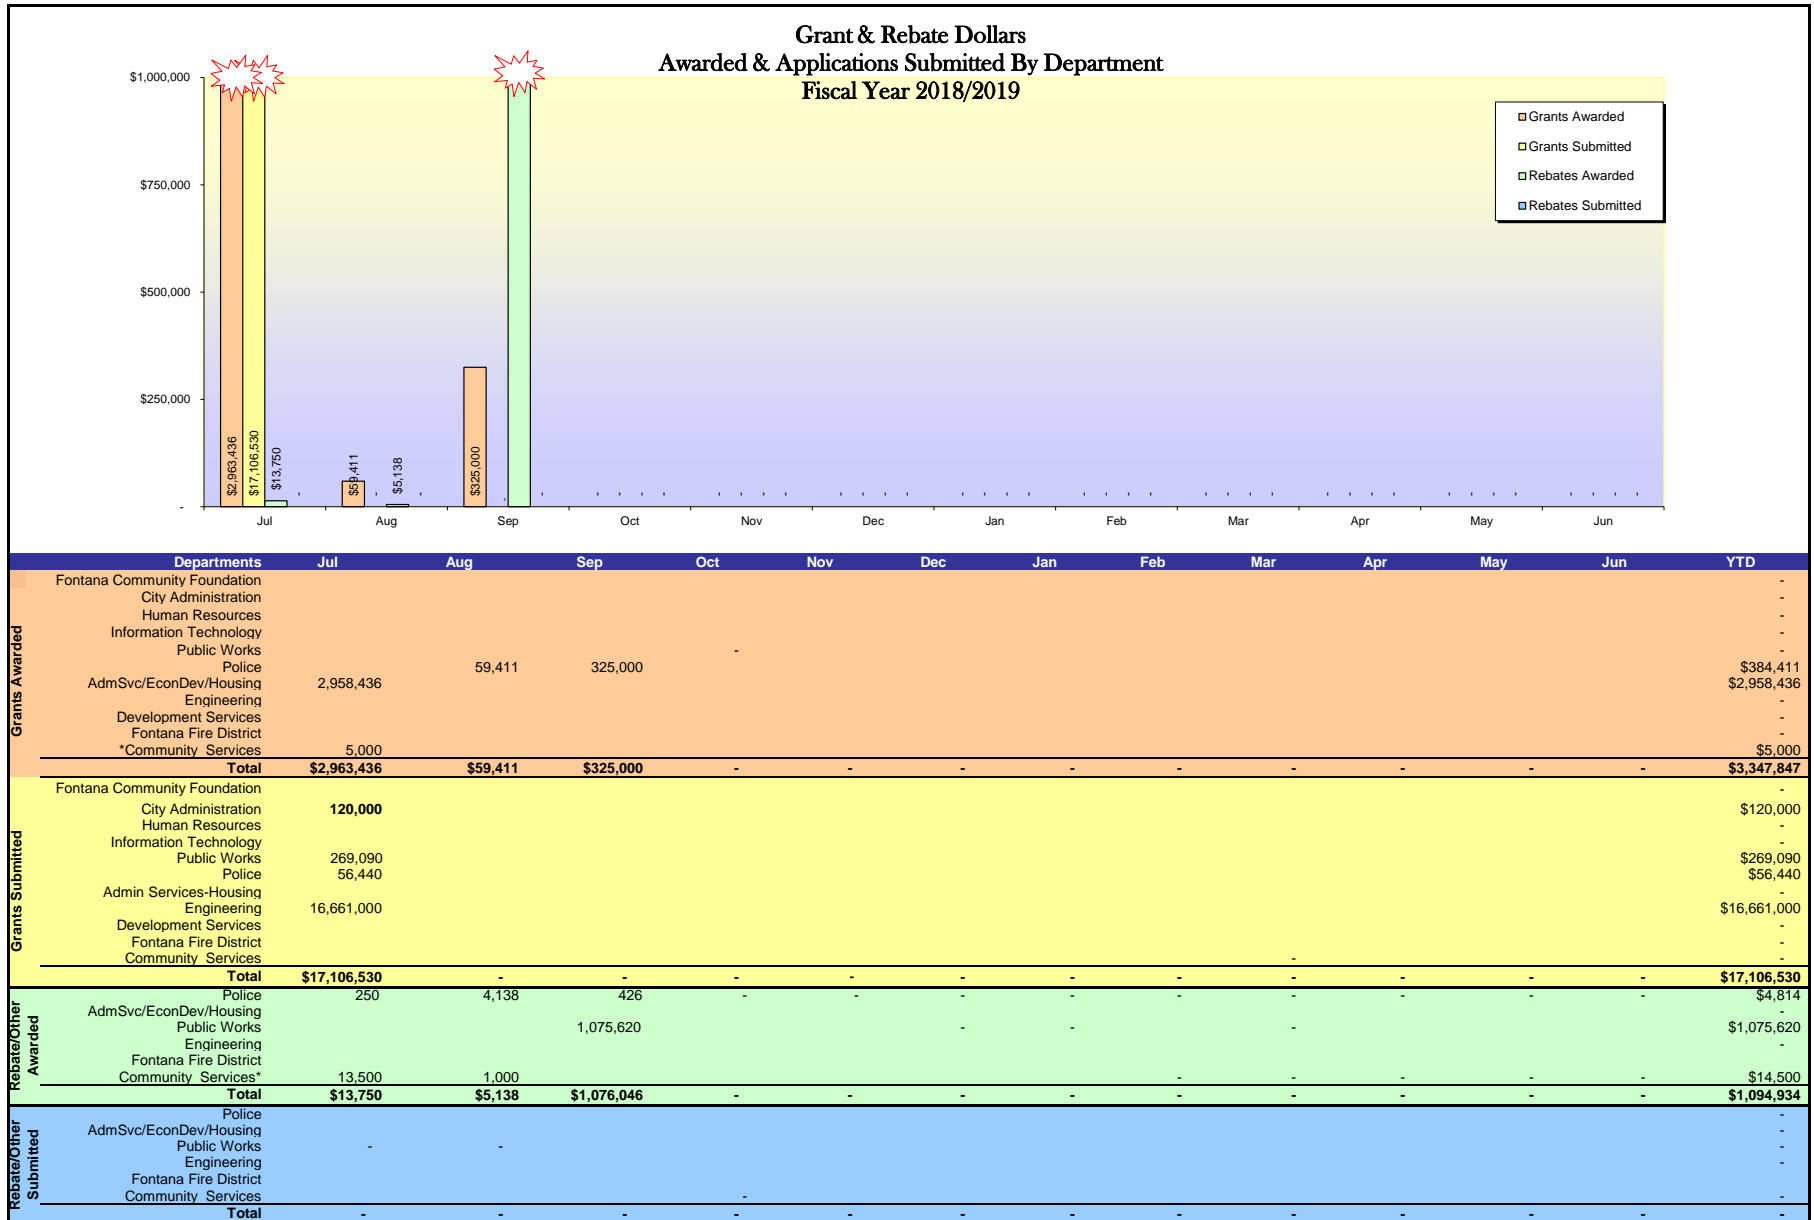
Grant & Rebate Dollars
Awarded & Applications Submitted By Department
Fiscal Year 2018/2019

$1,000,000
$750,000
$500,000
$250,000
-

Grants Awarded
Grants Submitted
Rebates Awarded
Rebates Submitted

$2,963,436
$17,106,530
$13,750
$59,411
$5,138
$325,000

Jul Aug Sep Oct Nov Dec Jan Feb Mar Apr May Jun

| | Departments | Jul | Aug | Sep | Oct | Nov | Dec | Jan | Feb | Mar | Apr | May | Jun | YTD |
|---|---|---|---|---|---|---|---|---|---|---|---|---|---|---|
| Grants Awarded | Fontana Community Foundation | | | | | | | | | | | | | - |
| | City Administration | | | | | | | | | | | | | - |
| | Human Resources | | | | | | | | | | | | | - |
| | Information Technology | | | | | | | | | | | | | - |
| | Public Works | | | | - | | | | | | | | | - |
| | Police | | 59,411 | 325,000 | | | | | | | | | | $384,411 |
| | AdmSvc/EconDev/Housing | 2,958,436 | | | | | | | | | | | | $2,958,436 |
| | Engineering | | | | | | | | | | | | | - |
| | Development Services | | | | | | | | | | | | | - |
| | Fontana Fire District | | | | | | | | | | | | | - |
| | *Community Services | 5,000 | | | | | | | | | | | | $5,000 |
| | Total | $2,963,436 | $59,411 | $325,000 | - | - | - | - | - | - | - | - | - | $3,347,847 |
| Grants Submitted | Fontana Community Foundation | | | | | | | | | | | | | - |
| | City Administration | 120,000 | | | | | | | | | | | | $120,000 |
| | Human Resources | | | | | | | | | | | | | - |
| | Information Technology | | | | | | | | | | | | | - |
| | Public Works | 269,090 | | | | | | | | | | | | $269,090 |
| | Police | 56,440 | | | | | | | | | | | | $56,440 |
| | Admin Services-Housing | | | | | | | | | | | | | - |
| | Engineering | 16,661,000 | | | | | | | | | | | | $16,661,000 |
| | Development Services | | | | | | | | | | | | | - |
| | Fontana Fire District | | | | | | | | | | | | | - |
| | Community Services | | | | | | | | | - | | | | - |
| | Total | $17,106,530 | - | - | - | - | - | - | - | - | - | - | - | $17,106,530 |
| Rebate/Other Awarded | Police | 250 | 4,138 | 426 | - | - | - | - | - | - | - | - | - | $4,814 |
| | AdmSvc/EconDev/Housing | | | | | | | | | | | | | - |
| | Public Works | | | 1,075,620 | | | - | - | | - | | | | $1,075,620 |
| | Engineering | | | | | | | | | | | | | - |
| | Fontana Fire District | | | | | | | | | | | | | |
| | Community Services* | 13,500 | 1,000 | | | | | | - | - | - | - | - | $14,500 |
| | Total | $13,750 | $5,138 | $1,076,046 | - | - | - | - | - | - | - | - | - | $1,094,934 |
| Rebate/Other Submitted | Police | | | | | | | | | | | | | - |
| | AdmSvc/EconDev/Housing | | | | | | | | | | | | | - |
| | Public Works | - | - | | | | | | | | | | | - |
| | Engineering | | | | | | | | | | | | | - |
| | Fontana Fire District | | | | | | | | | | | | | |
| | Community Services | | | | - | | | | | | | | | - |
| | Total | - | - | - | - | - | - | - | - | - | - | - | - | - |